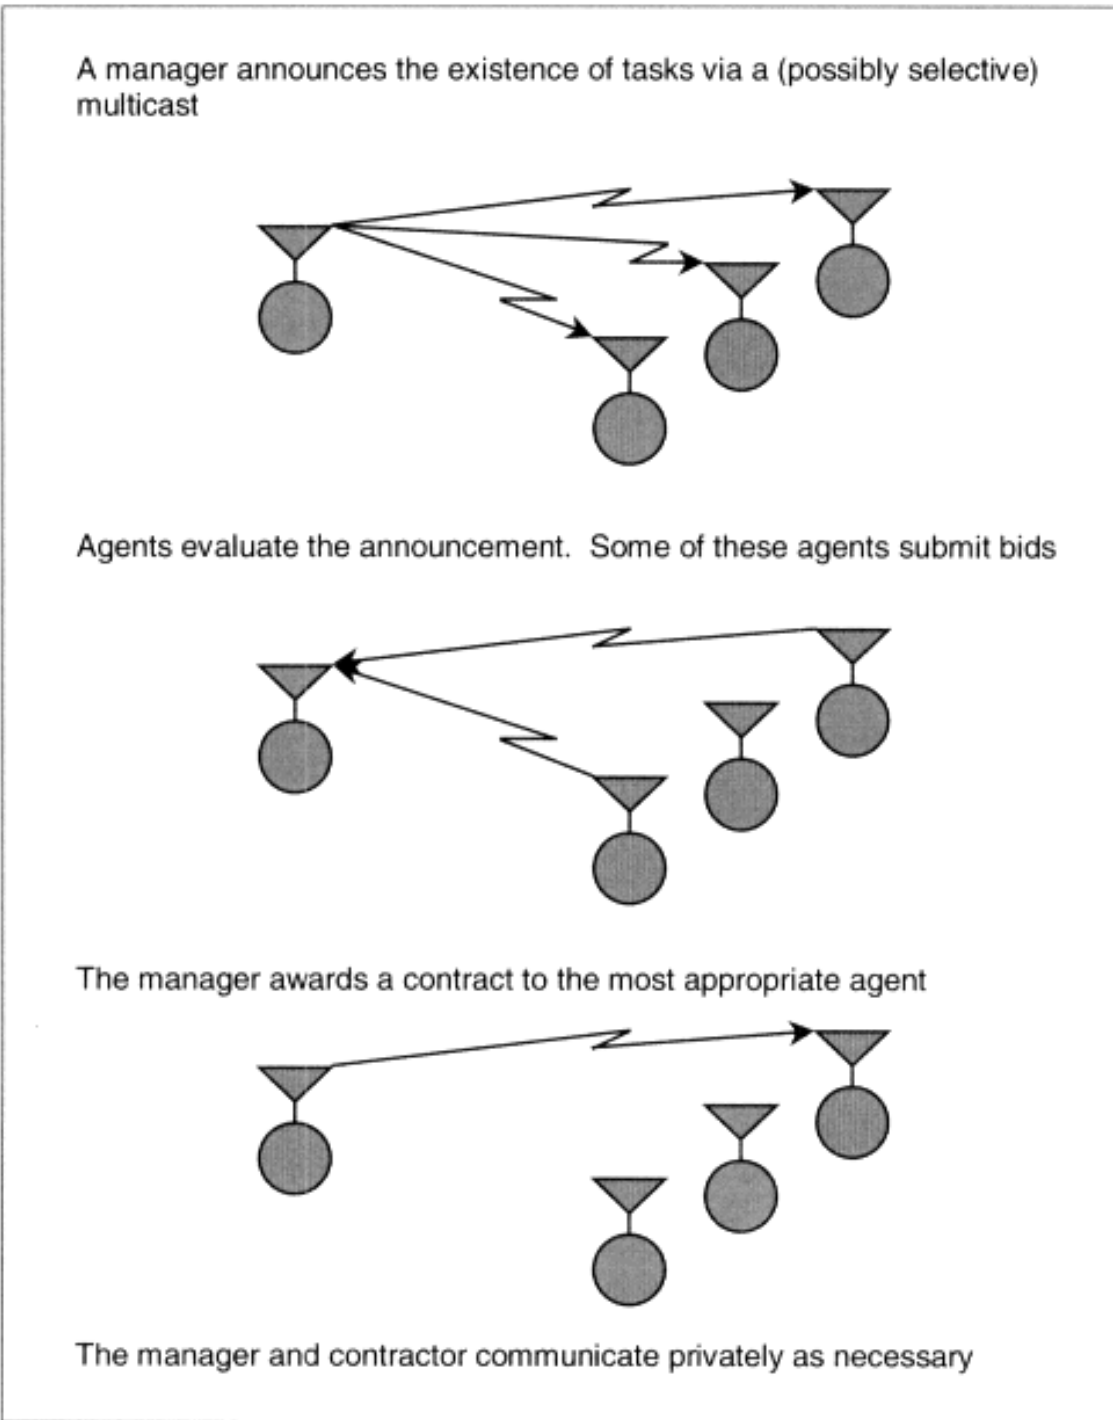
A manager announces the existence of tasks via a (possibly selective) multicast

Agents evaluate the announcement. Some of these agents submit bids

The manager awards a contract to the most appropriate agent

The manager and contractor communicate privately as necessary